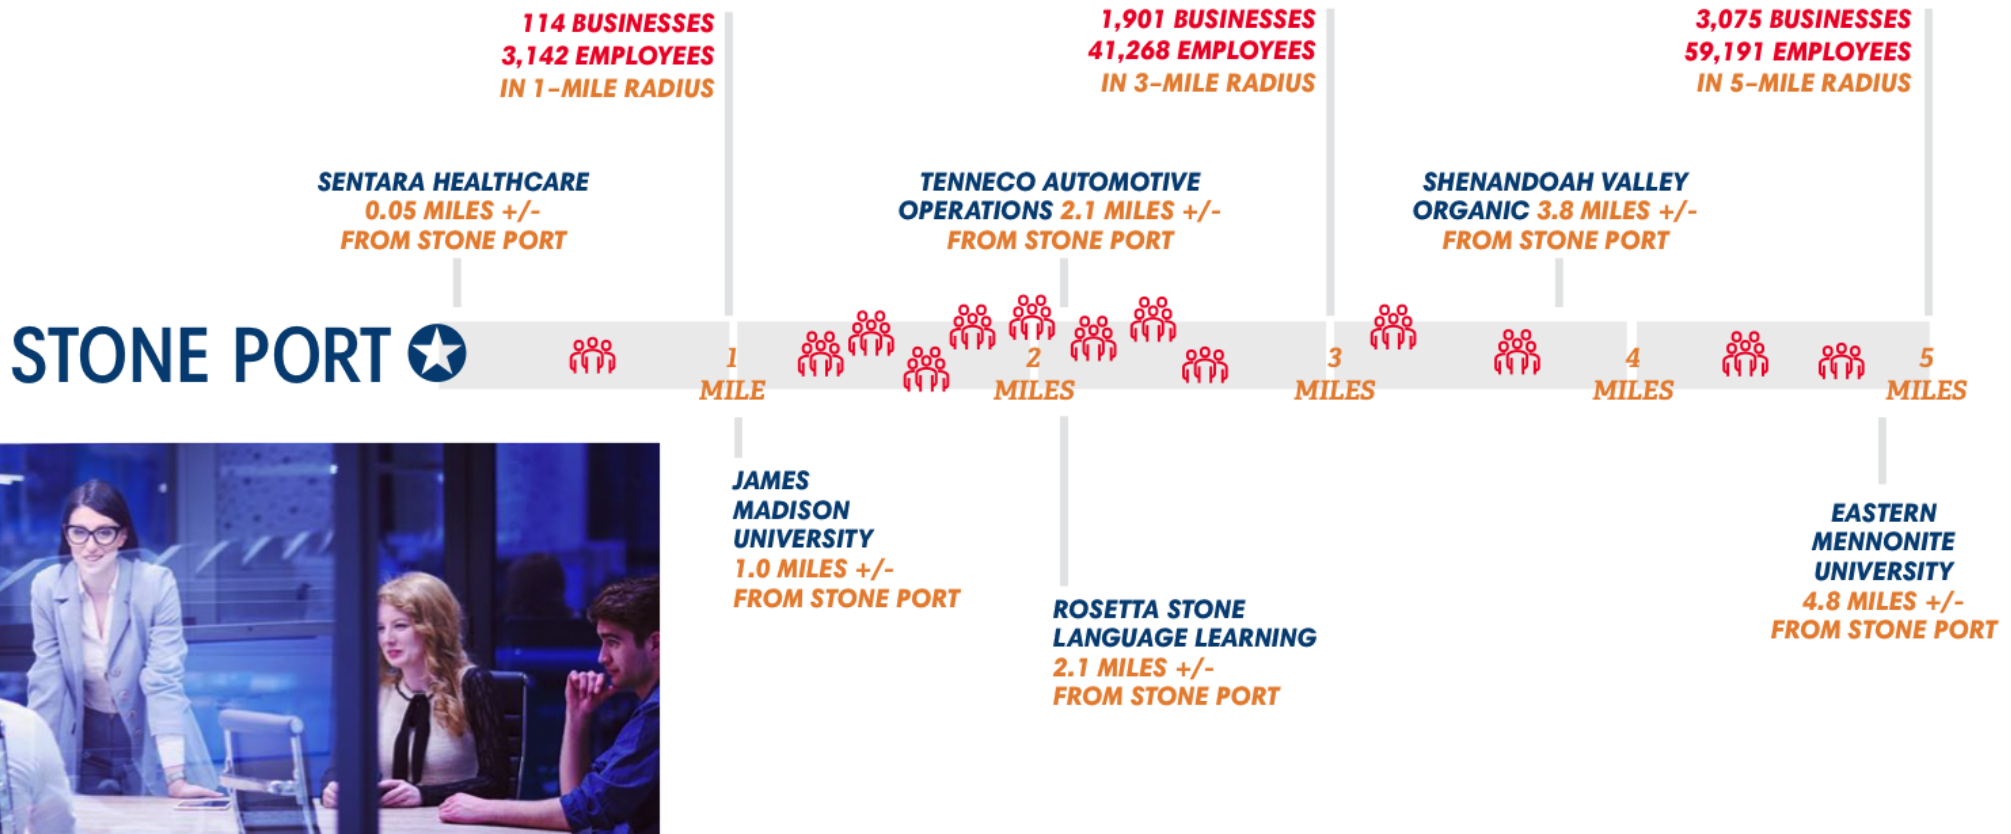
114 BUSINESSES
3,142 EMPLOYEES
IN 1-MILE RADIUS

1,901 BUSINESSES
41,268 EMPLOYEES
IN 3-MILE RADIUS

3,075 BUSINESSES
59,191 EMPLOYEES
IN 5-MILE RADIUS

SENTARA HEALTHCARE
0.05 MILES +/-
FROM STONE PORT

TENNECO AUTOMOTIVE
OPERATIONS 2.1 MILES +/-
FROM STONE PORT

SHENANDOAH VALLEY
ORGANIC 3.8 MILES +/-
FROM STONE PORT

STONE PORT

1
MILE

2
MILES

3
MILES

4
MILES

5
MILES

JAMES
MADISON
UNIVERSITY
1.0 MILES +/-
FROM STONE PORT

ROSETTA STONE
LANGUAGE LEARNING
2.1 MILES +/-
FROM STONE PORT

EASTERN
MENNONITE
UNIVERSITY
4.8 MILES +/-
FROM STONE PORT